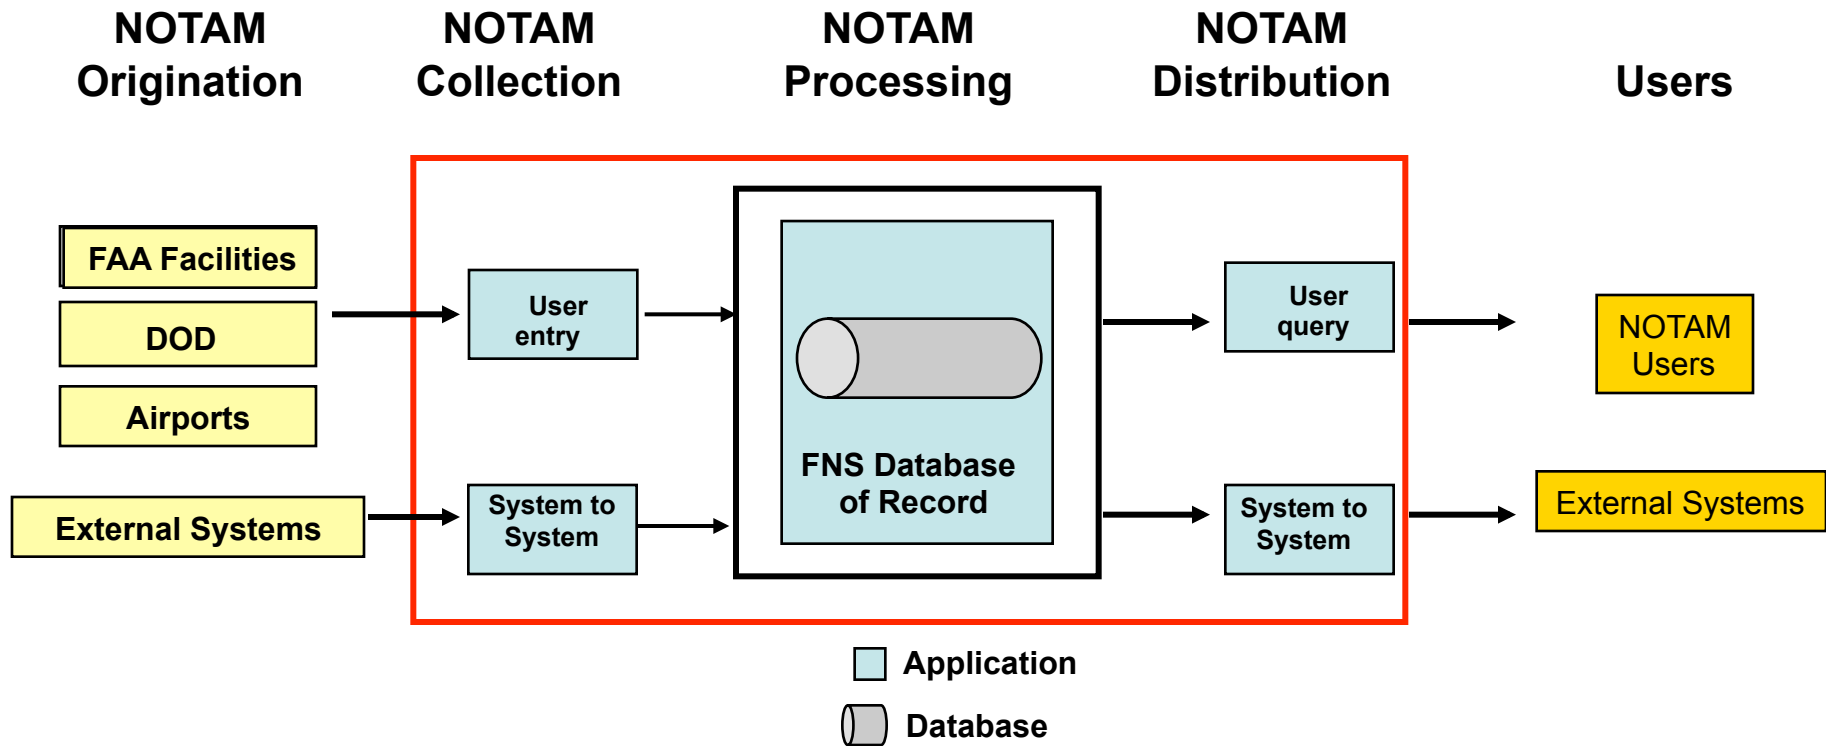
NOTAM Origination

NOTAM Collection

NOTAM Processing

NOTAM Distribution

Users

FAA Facilities

DOD

Airports

External Systems

User entry

System to System

FNS Database of Record

User query

System to System

NOTAM Users

External Systems

Application

Database